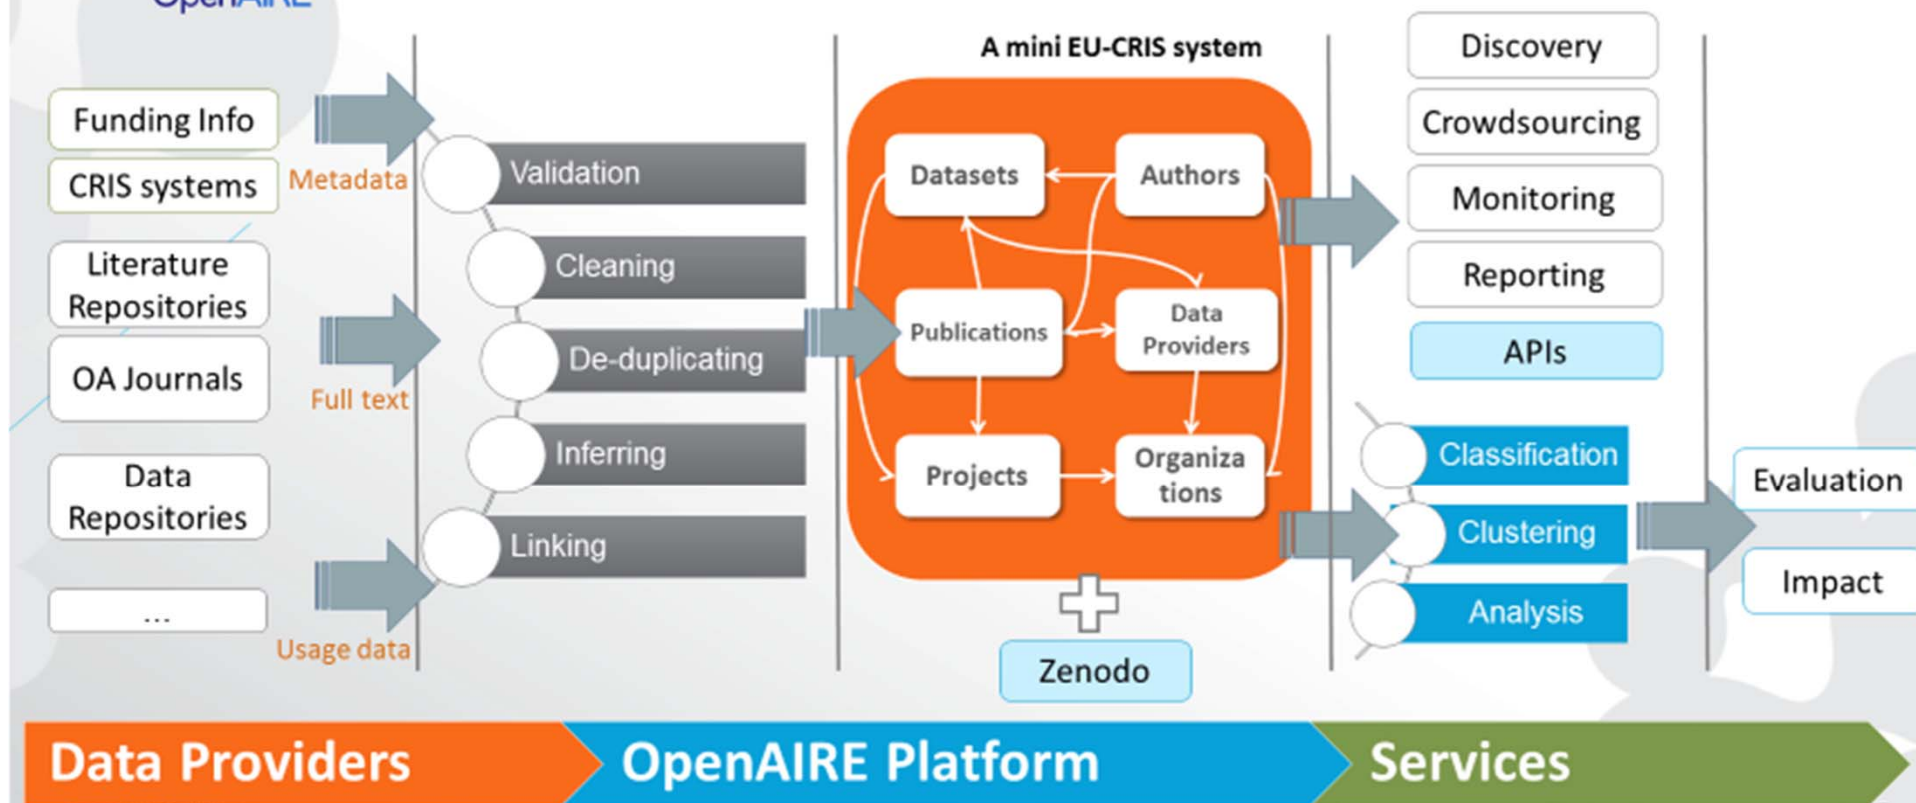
OpenAIRE

Funding Info

CRIS systems

Literature Repositories

OA Journals

Data Repositories

...

Metadata

Full text

Usage data

Validation

Cleaning

De-duplicating

Inferring

Linking

A mini EU-CRIS system

Datasets

Authors

Publications

Data Providers

Projects

Organiza tions

Zenodo

Discovery

Crowdsourcing

Monitoring

Reporting

APIs

Classification

Clustering

Analysis

Evaluation

Impact

Data Providers

OpenAIRE Platform

Services